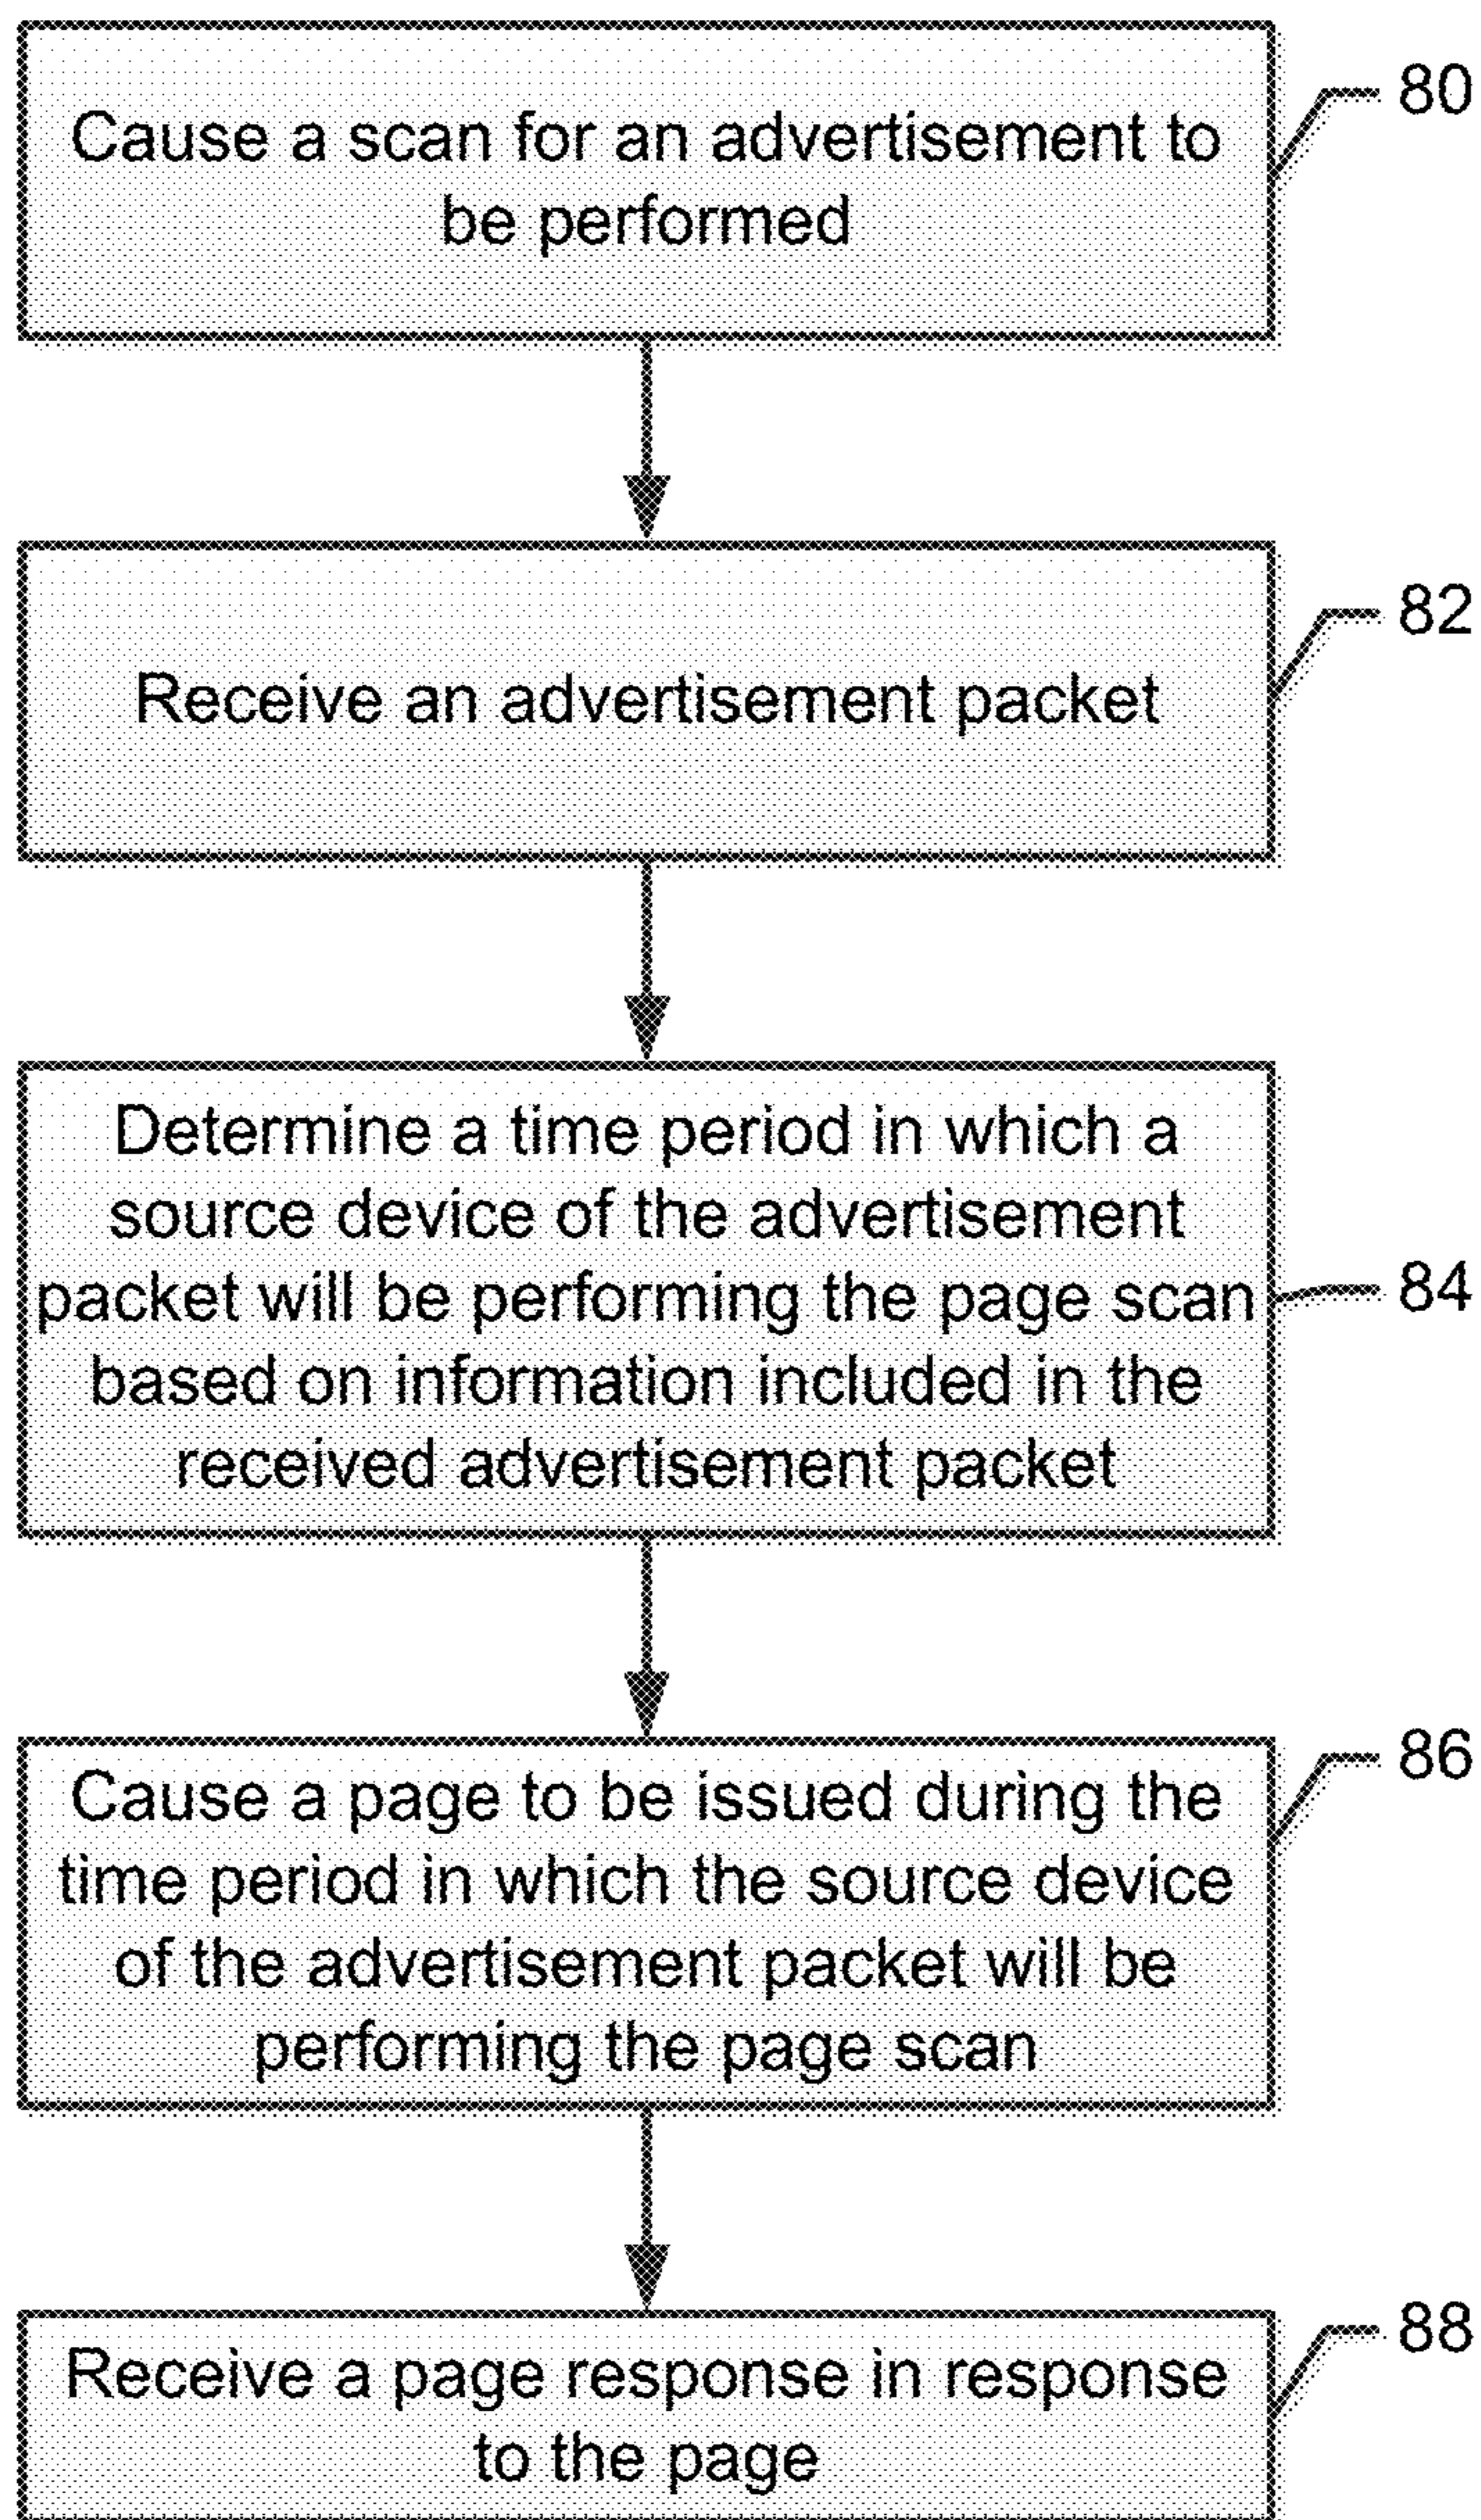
Cause a scan for an advertisement to be performed

80

Receive an advertisement packet

82

Determine a time period in which a source device of the advertisement packet will be performing the page scan based on information included in the received advertisement packet

84

Cause a page to be issued during the time period in which the source device of the advertisement packet will be performing the page scan

86

Receive a page response in response to the page

88